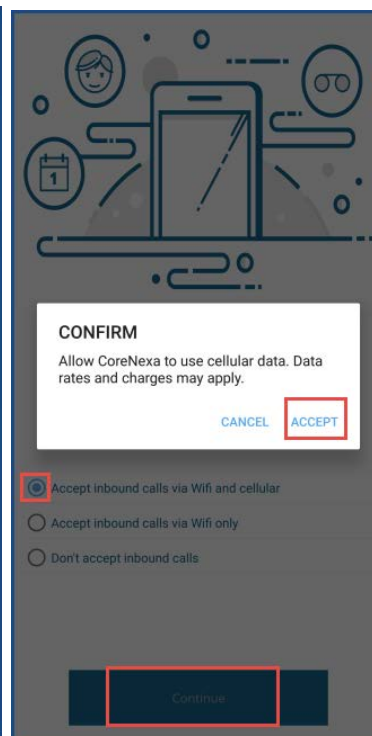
1

CONFIRM

Allow CoreNexa to use cellular data. Data rates and charges may apply.

CANCEL ACCEPT

Accept inbound calls via Wifi and cellular

Accept inbound calls via Wifi only

Don't accept inbound calls

Continue